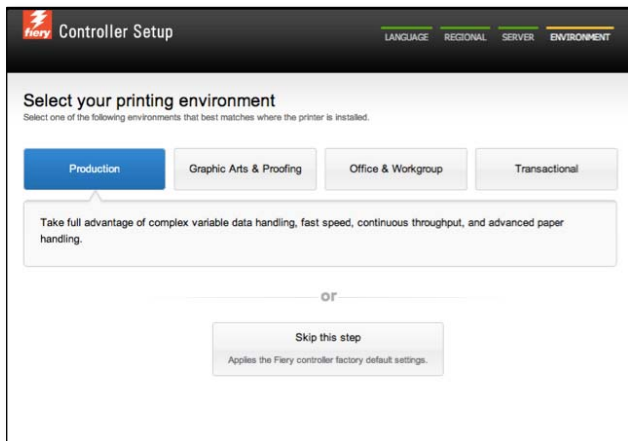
fiery Controller Setup

LANGUAGE REGIONAL SERVER ENVIRONMENT

Select your printing environment
Select one of the following environments that best matches where the printer is installed.

Production | Graphic Arts & Proofing | Office & Workgroup | Transactional

Take full advantage of complex variable data handling, fast speed, continuous throughput, and advanced paper handling.

or

Skip this step
Applies the Fiery controller factory default settings.